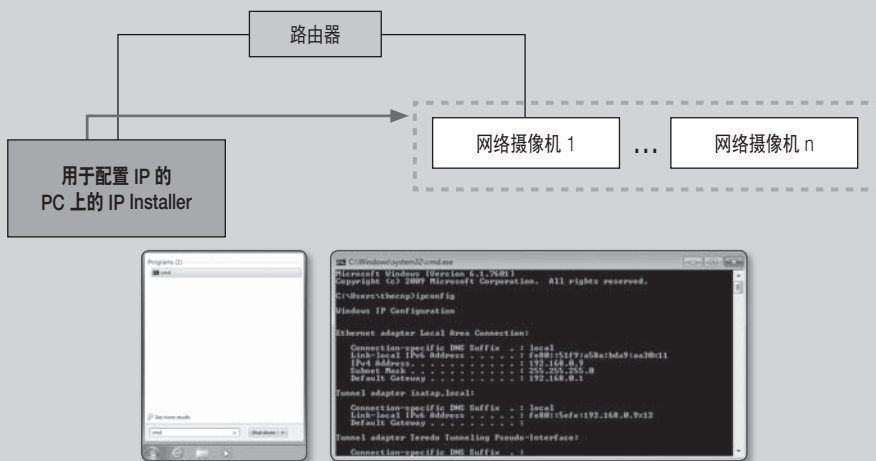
路由器

网络摄像机 1

…

网络摄像机 n

用于配置 IP 的 PC 上的 IP Installer

Programs (1)

cmd

See more results

cmd

Shut down

C:\Windows\system32\cmd.exe

Microsoft Windows [Version 6.1.7601]
Copyright (c) 2009 Microsoft Corporation. All rights reserved.

C:\Users\theenp>ipconfig

Windows IP Configuration

Ethernet adapter Local Area Connection:

Connection-specific DNS Suffix . : local
Link-local IPv6 Address . . . . . : fe80::51f9:a58a:bda9:aa30%11
IPv4 Address. . . . . . . . . . . : 192.168.0.9
Subnet Mask . . . . . . . . . . . : 255.255.255.0
Default Gateway . . . . . . . . . : 192.168.0.1

Tunnel adapter isatap.local:

Connection-specific DNS Suffix . : local
Link-local IPv6 Address . . . . . : fe80::5efe:192.168.0.9%12
Default Gateway . . . . . . . . . :

Tunnel adapter Teredo Tunneling Pseudo-Interface:

Connection-specific DNS Suffix . :